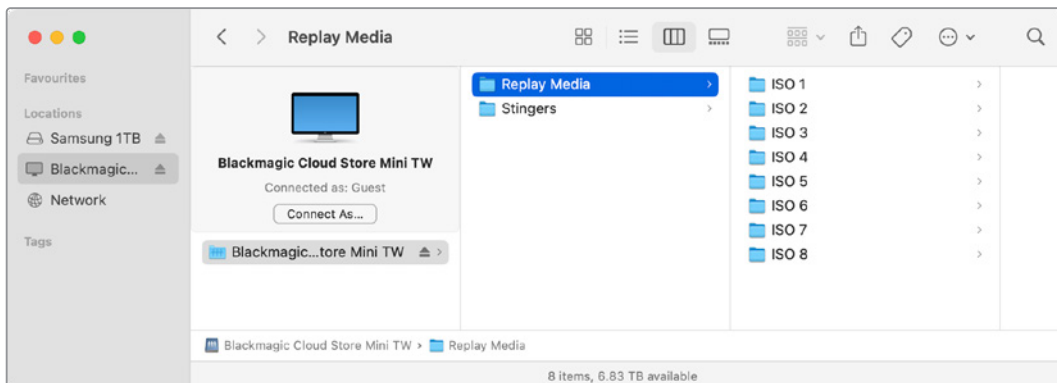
Replay Media

Favourites

Locations

Samsung 1TB

Blackmagic...

Network

Tags

Blackmagic Cloud Store Mini TW

Connected as: Guest

Connect As...

Blackmagic...tore Mini TW

Replay Media

Stingers

ISO 1

ISO 2

ISO 3

ISO 4

ISO 5

ISO 6

ISO 7

ISO 8

Blackmagic Cloud Store Mini TW > Replay Media

8 items, 6.83 TB available